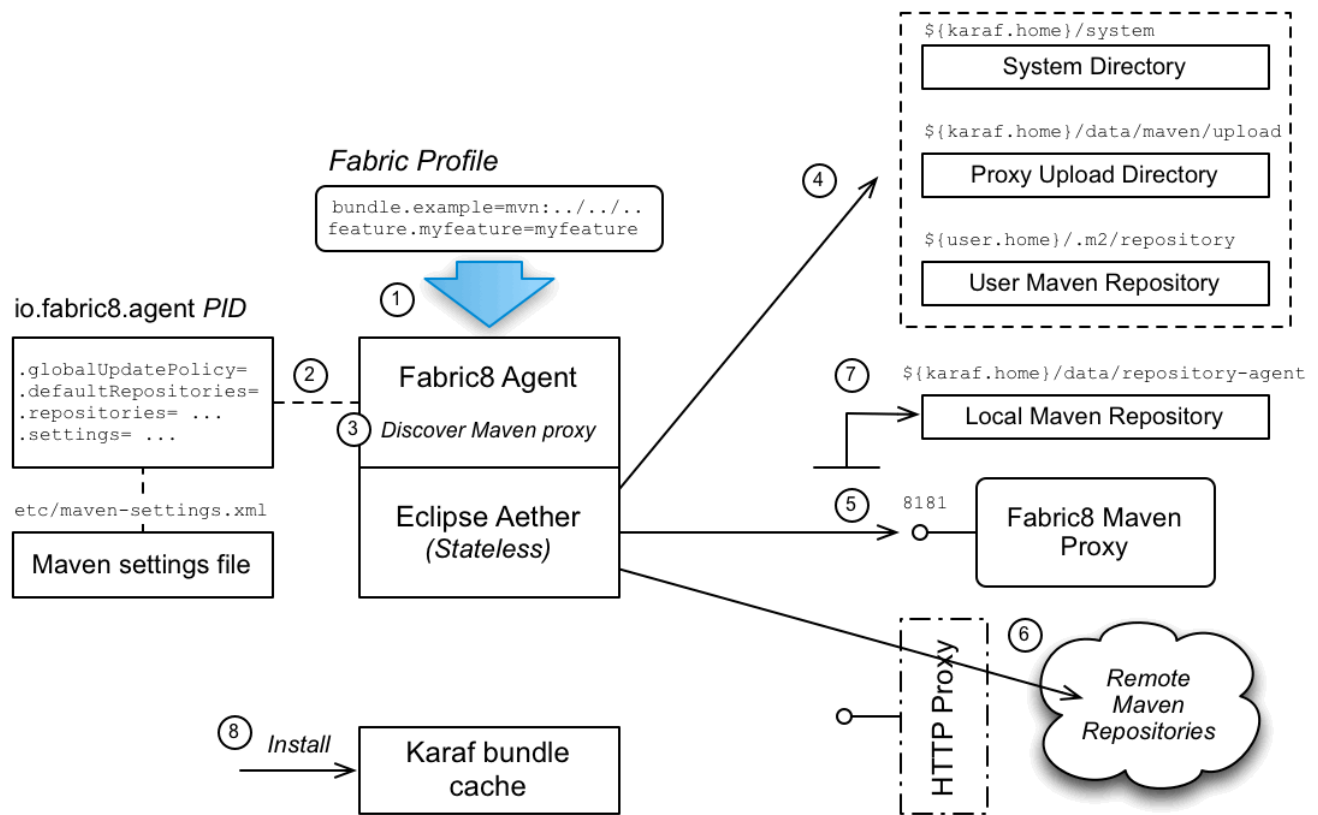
Fabric Profile

bundle.example=mvn:../../..
feature.myfeature=myfeature

1

io.fabric8.agent PID

.globalUpdatePolicy=
.defaultRepositories=
.repositories= ...
.settings= ...

2

Fabric8 Agent

3 Discover Maven proxy

etc/maven-settings.xml

Maven settings file

Eclipse Aether
(Stateless)

8 Install

Karaf bundle cache

4

${karaf.home}/system

System Directory

${karaf.home}/data/maven/upload

Proxy Upload Directory

${user.home}/.m2/repository

User Maven Repository

7 ${karaf.home}/data/repository-agent

Local Maven Repository

5 8181

Fabric8 Maven Proxy

HTTP Proxy

6

Remote Maven Repositories